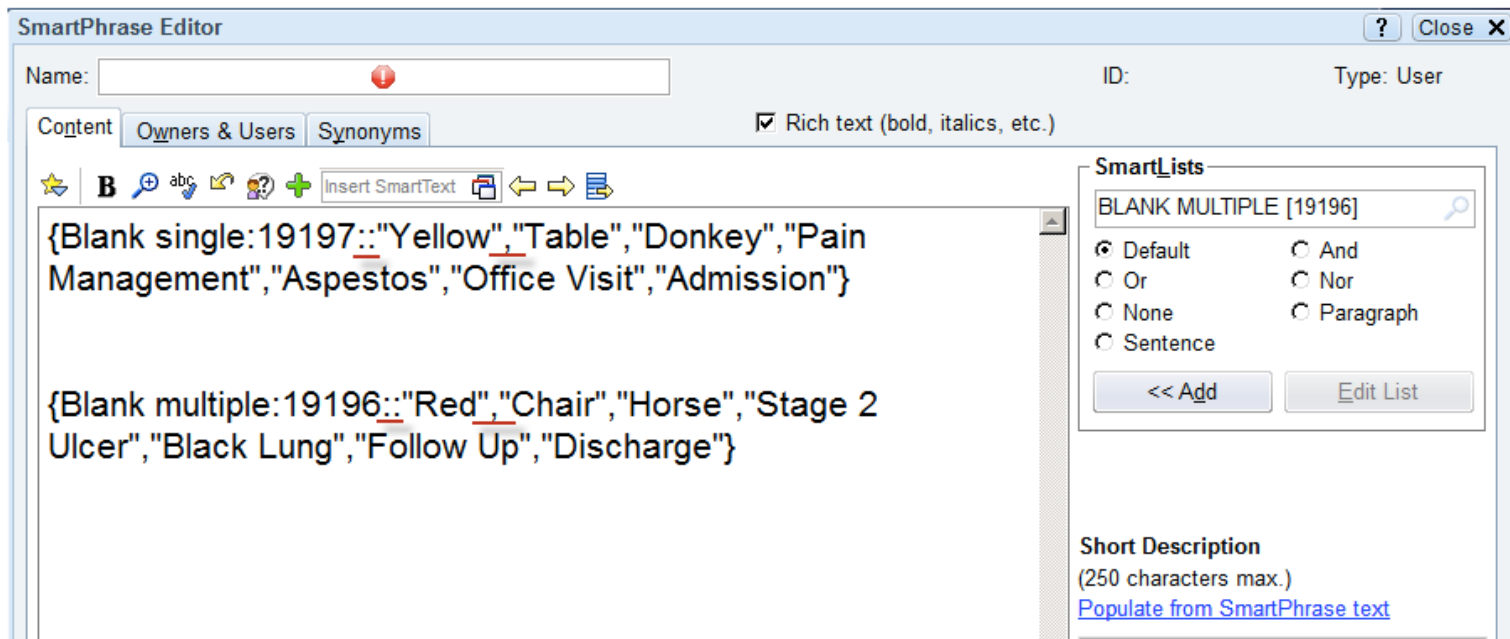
SmartPhrase Editor

? Close

Name:

ID:

Type: User

Content Owners & Users Synonyms

Rich text (bold, italics, etc.)

Insert SmartText

{Blank single:19197::"Yellow","Table","Donkey","Pain Management","Aspestos","Office Visit","Admission"}

{Blank multiple:19196::"Red","Chair","Horse","Stage 2 Ulcer","Black Lung","Follow Up","Discharge"}

SmartLists

BLANK MULTIPLE [19196]

Default
And
Or
Nor
None
Paragraph
Sentence

<< Add

Edit List

Short Description
(250 characters max.)
Populate from SmartPhrase text